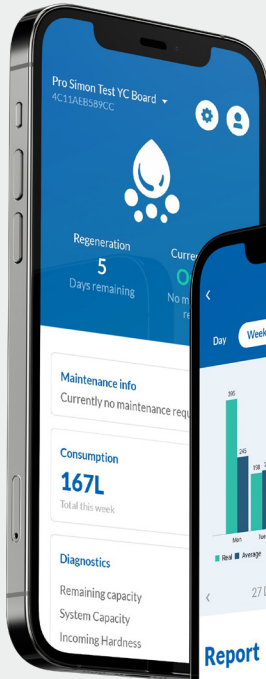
Pro Simon Test YC Board
4C11AEB589CC

Regeneration
5
Days remaining

Curre
O
No m
re

Maintenance info
Currently no maintenance requ

Consumption
167L
Total this week

Diagnostics
Remaining capacity
System Capacity
Incoming Hardness

Day
Week

395
245
108

Mon
Tue

Real
Average

27 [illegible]

Report